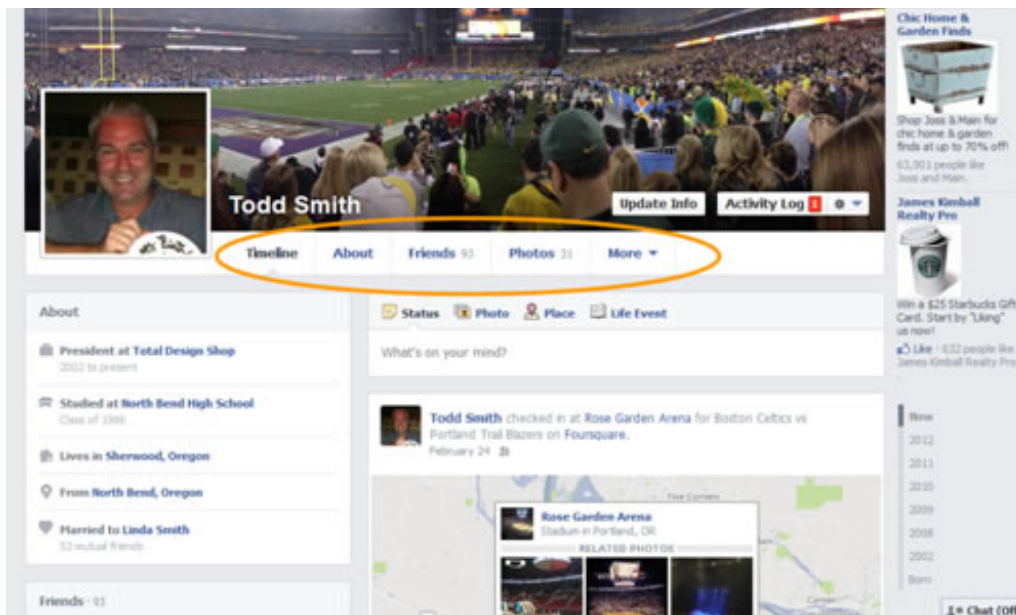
Todd Smith

Update Info

Activity Log 1

Timeline

About

Friends 93

Photos 21

More ▾

About

President at Total Design Shop
2002 to present

Studied at North Bend High School
Class of 1986

Lives in Sherwood, Oregon

From North Bend, Oregon

Married to Linda Smith
52 mutual friends

Friends · 93

Status

Photo

Place

Life Event

What's on your mind?

Todd Smith checked in at Rose Garden Arena for Boston Celtics vs Portland Trail Blazers on Foursquare.
February 24

Rose Garden Arena
Stadium in Portland, OR

RELATED PHOTOS

Chic Home & Garden Finds

Shop Joss & Main for chic home & garden finds at up to 70% off!

63,901 people like Joss and Main.

James Kimball Realty Pro

Win a $25 Starbucks Gift Card. Start by "Liking" us now!

Like · 632 people like James Kimball Realty Pro

Now

2012

2011

2010

2009

2008

2002

Born

Chat (Off